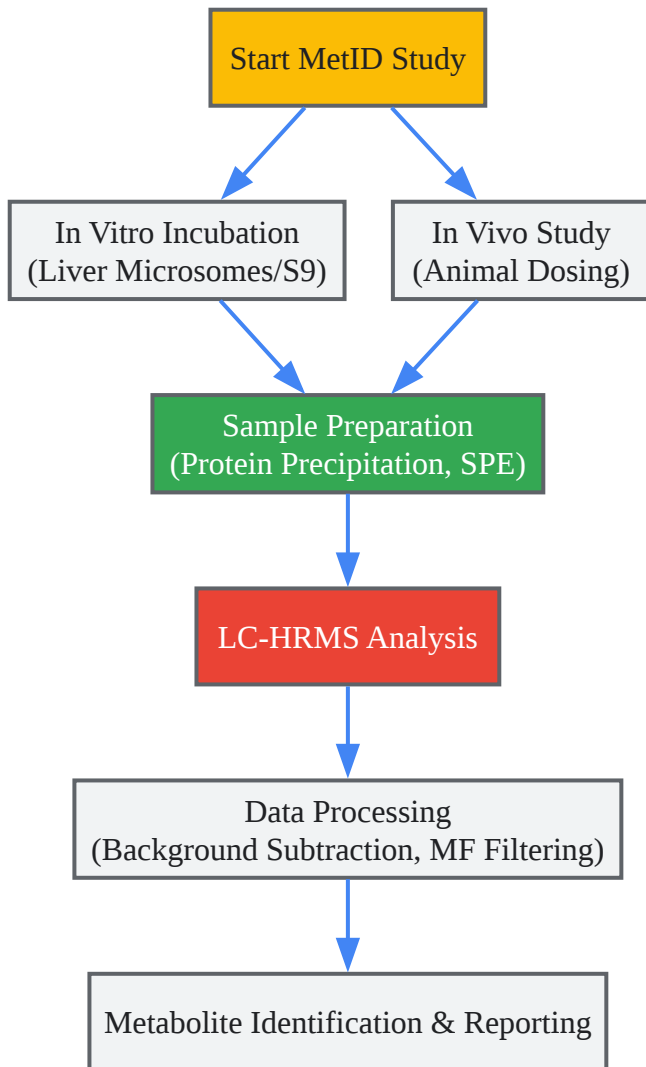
Start MetID Study

In Vitro Incubation
(Liver Microsomes/S9)

In Vivo Study
(Animal Dosing)

Sample Preparation
(Protein Precipitation, SPE)

LC-HRMS Analysis

Data Processing
(Background Subtraction, MF Filtering)

Metabolite Identification & Reporting